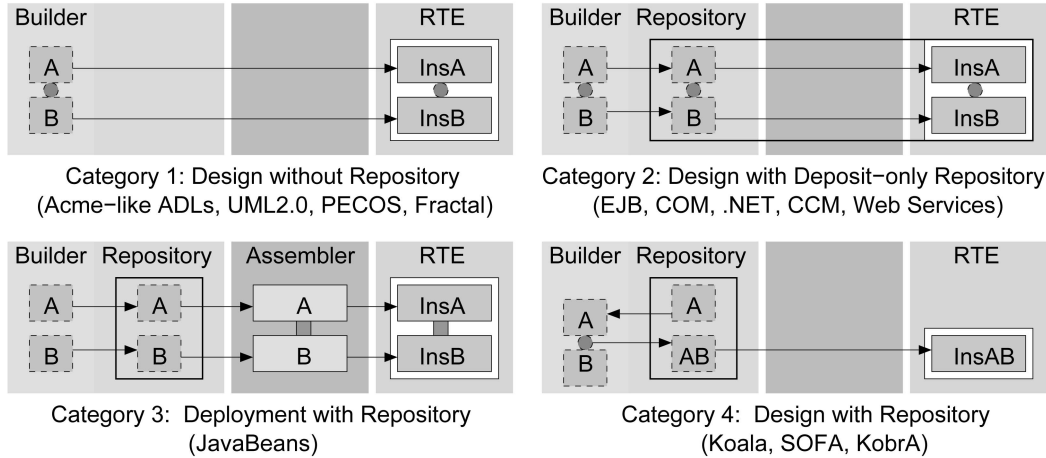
Builder

RTE

A

InsA

B

InsB

Category 1: Design without Repository (Acme−like ADLs, UML2.0, PECOS, Fractal)

Builder Repository

RTE

A

A

InsA

B

B

InsB

Category 2: Design with Deposit−only Repository (EJB, COM, .NET, CCM, Web Services)

Builder Repository

Assembler

RTE

A

A

A

InsA

B

B

B

InsB

Category 3: Deployment with Repository (JavaBeans)

Builder Repository

RTE

A

A

AB

InsAB

B

Category 4: Design with Repository (Koala, SOFA, KobrA)